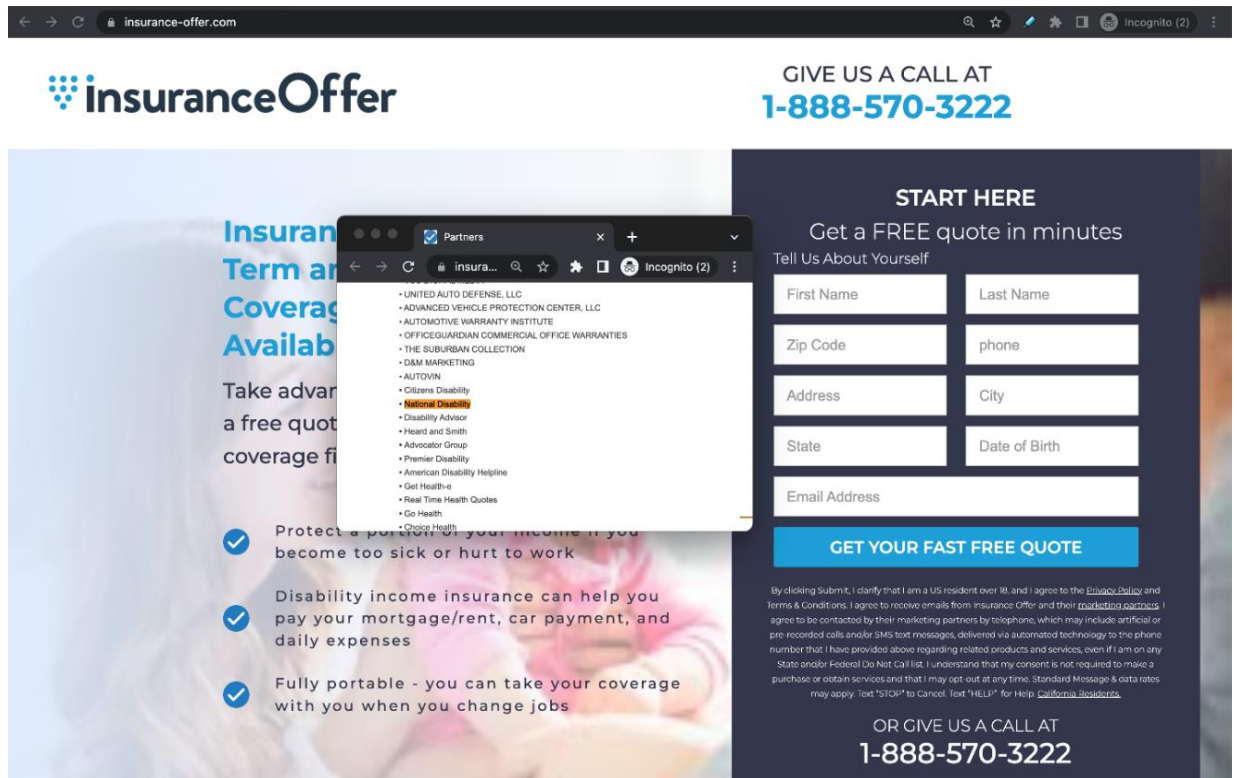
insurance-offer.com

Incognito (2)

insuranceOffer

GIVE US A CALL AT
1-888-570-3222

Insuran
Term ar
Coverag
Availab

Take advar
a free quot
coverage fi

Partners

insura...

Incognito (2)

• UNITED AUTO DEFENSE, LLC
• ADVANCED VEHICLE PROTECTION CENTER, LLC
• AUTOMOTIVE WARRANTY INSTITUTE
• OFFICEGUARDIAN COMMERCIAL OFFICE WARRANTIES
• THE SUBURBAN COLLECTION
• D&M MARKETING
• AUTOVIN
• Citizens Disability
• National Disability
• Disability Advisor
• Heard and Smith
• Advocator Group
• Premier Disability
• American Disability Helpline
• Get Health-e
• Real Time Health Quotes
• Go Health
• Choice Health

Protect a portion of your income if you become too sick or hurt to work

Disability income insurance can help you pay your mortgage/rent, car payment, and daily expenses

Fully portable - you can take your coverage with you when you change jobs

START HERE
Get a FREE quote in minutes
Tell Us About Yourself

First Name
Last Name
Zip Code
phone
Address
City
State
Date of Birth
Email Address

GET YOUR FAST FREE QUOTE

By clicking Submit, I clarify that I am a US resident over 18, and I agree to the Privacy Policy and Terms & Conditions. I agree to receive emails from Insurance Offer and their marketing partners. I agree to be contacted by their marketing partners by telephone, which may include artificial or pre-recorded calls and/or SMS text messages, delivered via automated technology to the phone number that I have provided above regarding related products and services, even if I am on any State and/or Federal Do Not Call list. I understand that my consent is not required to make a purchase or obtain services and that I may opt out at any time. Standard Message & data rates may apply. Text "STOP" to Cancel. Text "HELP" for Help. California Residents.

OR GIVE US A CALL AT
1-888-570-3222